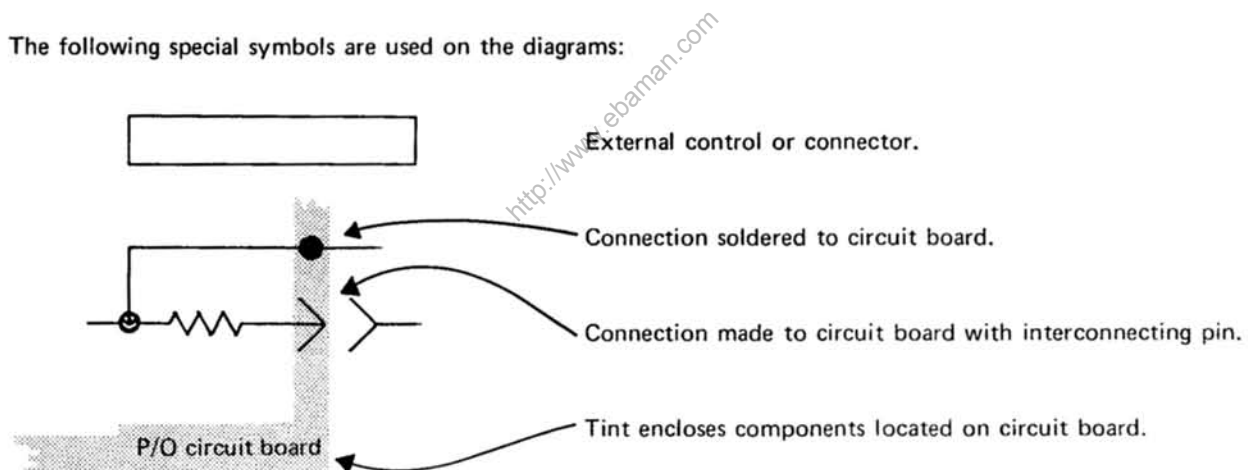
The following special symbols are used on the diagrams:

http://www.ebaman.com

External control or connector.

Connection soldered to circuit board.

Connection made to circuit board with interconnecting pin.

P/O circuit board

Tint encloses components located on circuit board.